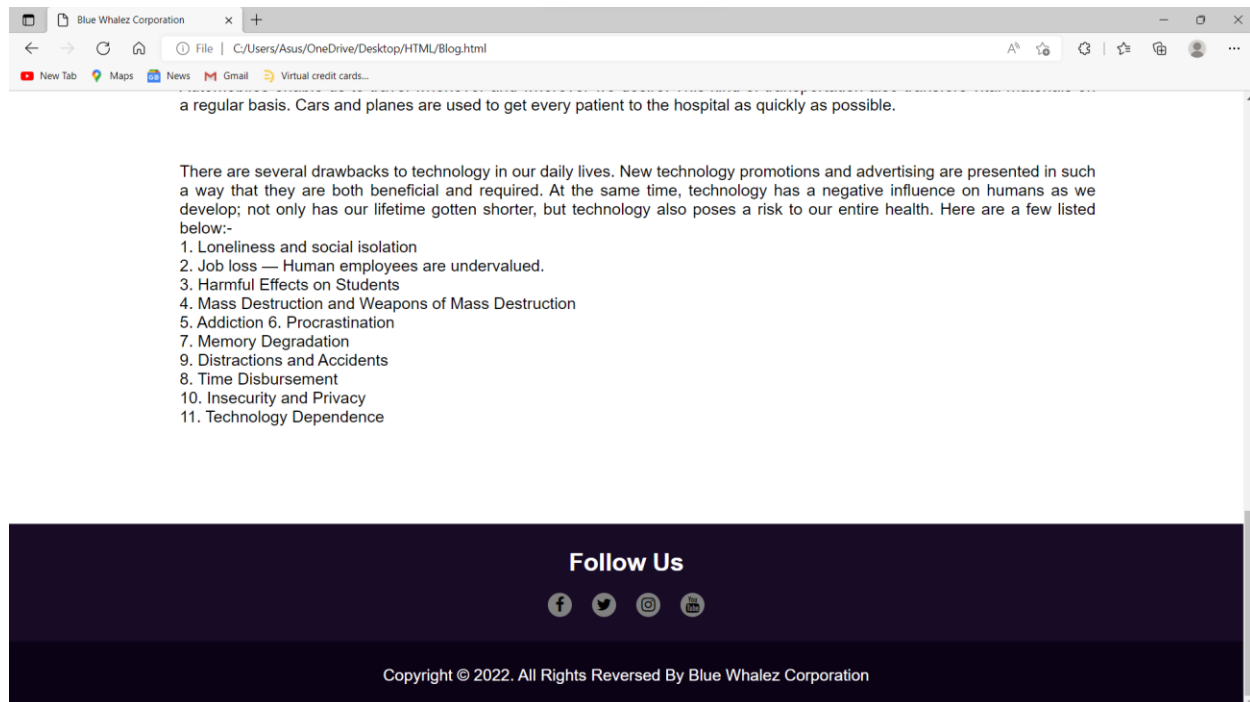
Blue Whalez Corporation

File | C:/Users/Asus/OneDrive/Desktop/HTML/Blog.html

New Tab Maps News Gmail Virtual credit cards...

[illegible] a regular basis. Cars and planes are used to get every patient to the hospital as quickly as possible.

There are several drawbacks to technology in our daily lives. New technology promotions and advertising are presented in such a way that they are both beneficial and required. At the same time, technology has a negative influence on humans as we develop; not only has our lifetime gotten shorter, but technology also poses a risk to our entire health. Here are a few listed below:-
1. Loneliness and social isolation
2. Job loss — Human employees are undervalued.
3. Harmful Effects on Students
4. Mass Destruction and Weapons of Mass Destruction
5. Addiction 6. Procrastination
7. Memory Degradation
9. Distractions and Accidents
8. Time Disbursement
10. Insecurity and Privacy
11. Technology Dependence

Follow Us

Copyright © 2022. All Rights Reversed By Blue Whalez Corporation